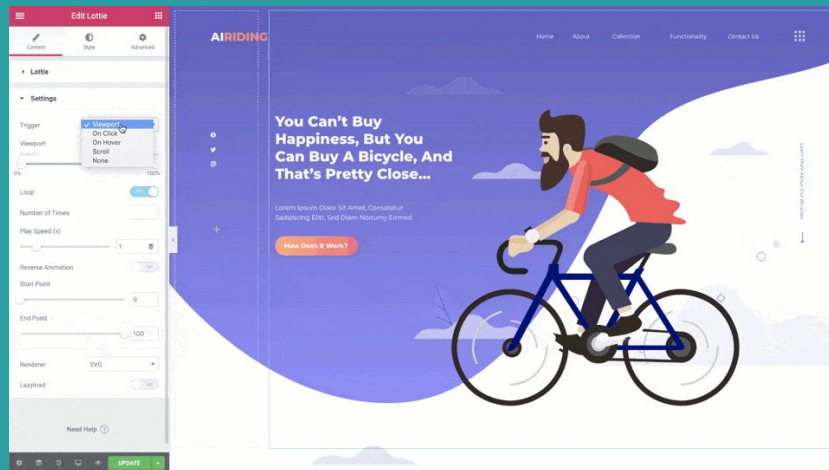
Edit Lottie

Content Style Advanced

Lottie

Settings

Trigger
✓ Viewport
On Click
On Hover
Scroll
None

Viewport

0% 100%

Loop

Number of Times

Play Speed (x)
1

Reverse Animation

Start Point
0

End Point
100

Renderer SVG

Lazyload

Need Help

UPDATE

AIRIDING

Home About Collection Functionality Contact Us

You Can't Buy Happiness, But You Can Buy A Bicycle, And That's Pretty Close...

Lorem Ipsum Dolor Sit Amet, Consetatur Sadipscing Elitr, Sed Diam Nonumy Eirmod

How Does It Work?

Learn More About Our Bicycles